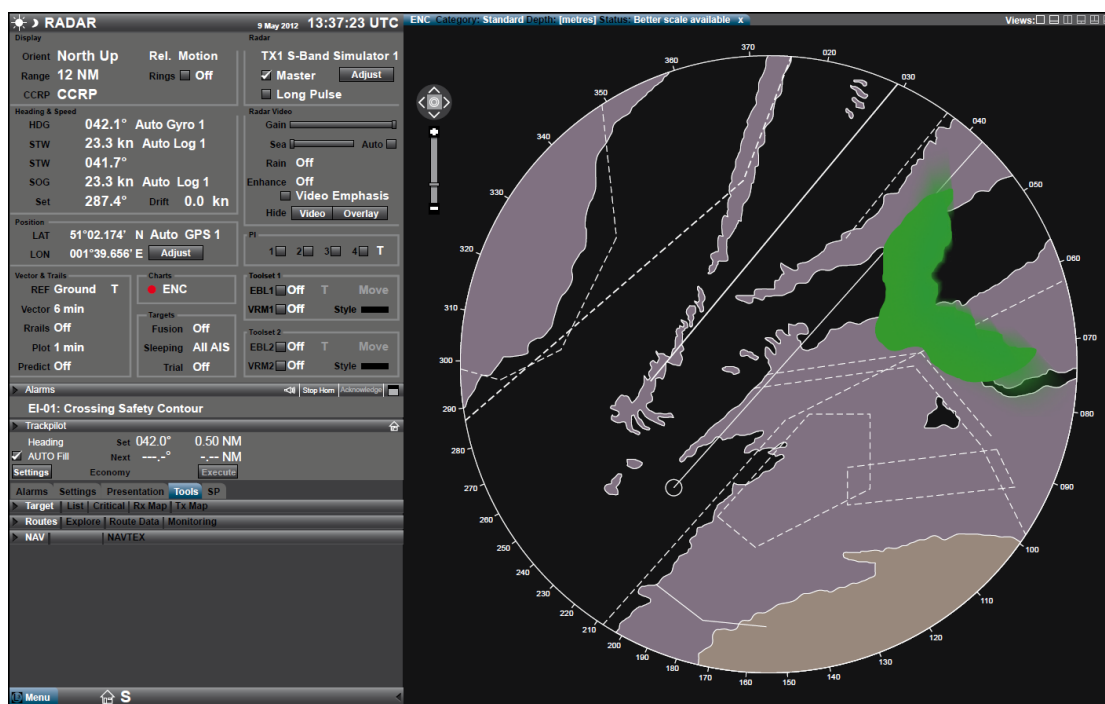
RADAR
9 May 2012 13:37:23 UTC
ENC Category: Standard Depth: [metres] Status: Better scale available x
Views:

Display
Orient North Up Rel. Motion
Range 12 NM Rings Off
CCRP CCRP

Radar
TX1 S-Band Simulator 1
Master Adjust
Long Pulse

Heading & Speed
HDG 042.1° Auto Gyro 1
STW 23.3 kn Auto Log 1
STW 041.7°
SOG 23.3 kn Auto Log 1
Set 287.4° Drift 0.0 kn

Radar Video
Gain
Sea Auto
Rain Off
Enhance Off
Video Emphasis
Hide Video Overlay

Position
LAT 51°02.174' N Auto GPS 1
LON 001°39.656' E Adjust

PI
1 2 3 4 T

Vector & Trails
REF Ground T
Vector 6 min
Rails Off
Plot 1 min
Predict Off

Charts
ENC

Targets
Fusion Off
Sleeping All AIS
Trial Off

Toolset 1
EBL1 Off T Move
VRM1 Off Style

Toolset 2
EBL2 Off T Move
VRM2 Off Style

Alarms
Stop Horn Acknowledge
EI-01: Crossing Safety Contour

Trackpilot
Heading Set 042.0° 0.50 NM
AUTO Fill Next ---.-° -.-- NM
Settings Economy Execute

Alarms Settings Presentation Tools SP
Target | List | Critical | Rx Map | Tx Map
Routes | Explore | Route Data | Monitoring
NAV | | NAVTEX

Menu S

370 020 360 030 350 040 340 050 330 060 320 310 070 300 080 290 280 090 270 260 100 250 240 110 230 220 120 210 200 130 190 180 140 170 160 150